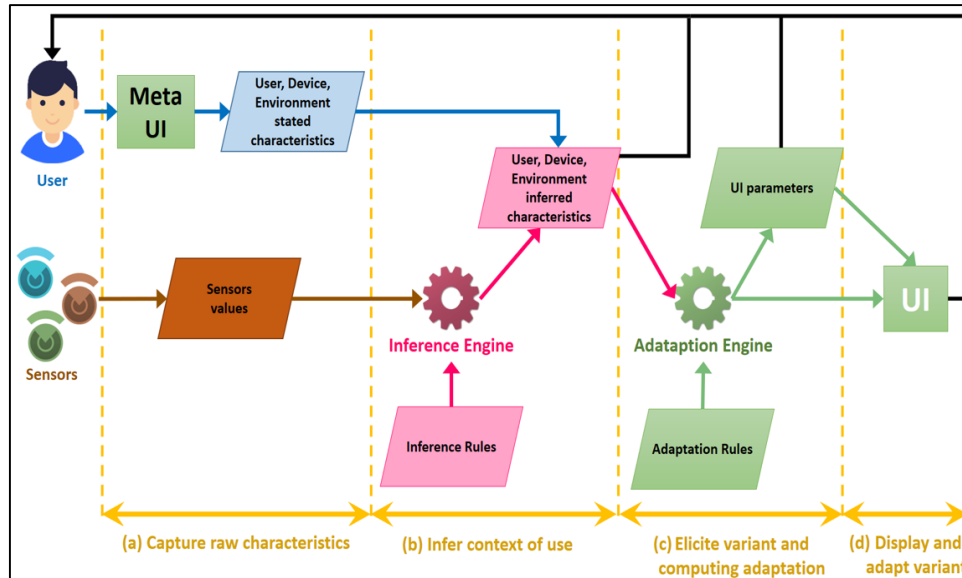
User

Meta UI

User, Device, Environment stated characteristics

User, Device, Environment inferred characteristics

UI parameters

Sensors

Sensors values

Inference Engine

Adataption Engine

UI

Inference Rules

Adaptation Rules

(a) Capture raw characteristics

(b) Infer context of use

(c) Elicite variant and computing adaptation

(d) Display and adapt varian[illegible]